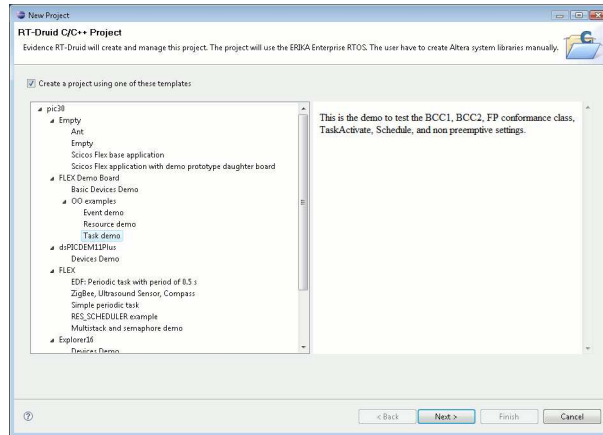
New Project

RT-Druid C/C++ Project

Evidence RT-Druid will create and manage this project. The project will use the ERIKA Enterprise RTOS. The user have to create Altera system libraries manually.

Create a project using one of these templates

pic30
Empty
Ant
Empty
Scicos Flex base application
Scicos Flex application with demo prototype daughter board
FLEX Demo Board
Basic Devices Demo
OO examples
Event demo
Resource demo
Task demo
dsPICDEM11Plus
Devices Demo
FLEX
EDF: Periodic task with period of 0.5 s
ZigBee, Ultrasound Sensor, Compass
Simple periodic task
RES_SCHEDULER example
Multistack and semaphore demo
Explorer16
Devices Demo

This is the demo to test the BCC1, BCC2, FP conformance class, TaskActivate, Schedule, and non preemptive settings.

< Back
Next >
Finish
Cancel